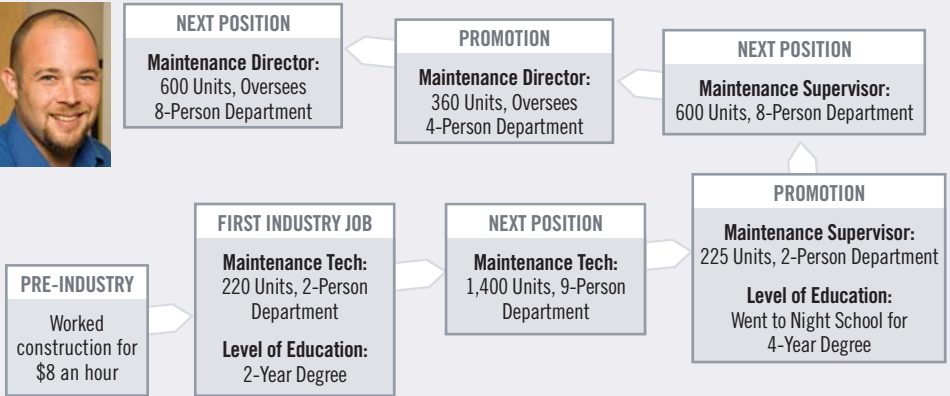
PRE-INDUSTRY

Worked construction for $8 an hour

FIRST INDUSTRY JOB

Maintenance Tech: 220 Units, 2-Person Department

Level of Education: 2-Year Degree

NEXT POSITION

Maintenance Tech: 1,400 Units, 9-Person Department

PROMOTION

Maintenance Supervisor: 225 Units, 2-Person Department

Level of Education: Went to Night School for 4-Year Degree

NEXT POSITION

Maintenance Supervisor: 600 Units, 8-Person Department

PROMOTION

Maintenance Director: 360 Units, Oversees 4-Person Department

NEXT POSITION

Maintenance Director: 600 Units, Oversees 8-Person Department